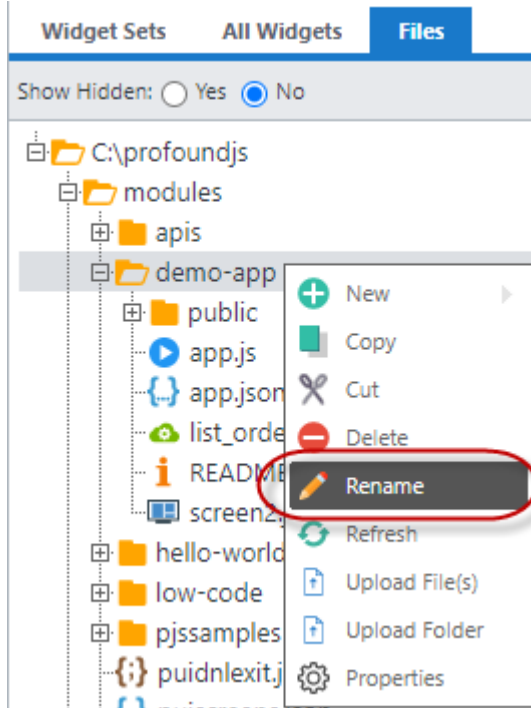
Widget Sets
All Widgets
Files

Show Hidden: Yes No

C:\profoundjs
modules
apis
demo-app
public
app.js
app.json
list_orde
READMI
screen2
hello-world
low-code
pjssamples
puidnlexit.j

New
Copy
Cut
Delete
Rename
Refresh
Upload File(s)
Upload Folder
Properties